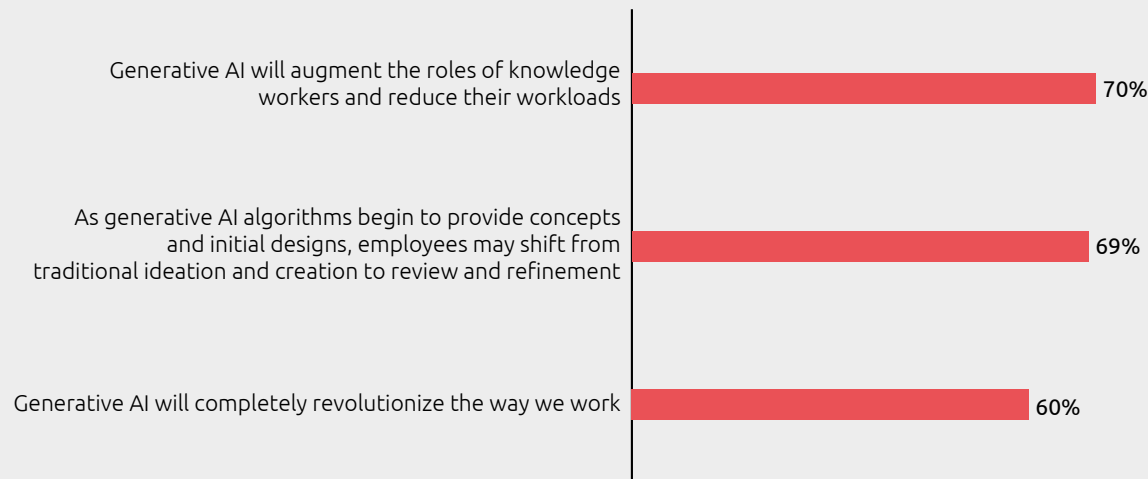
Generative AI will augment the roles of knowledge workers and reduce their workloads
70%

As generative AI algorithms begin to provide concepts and initial designs, employees may shift from traditional ideation and creation to review and refinement
69%

Generative AI will completely revolutionize the way we work
60%